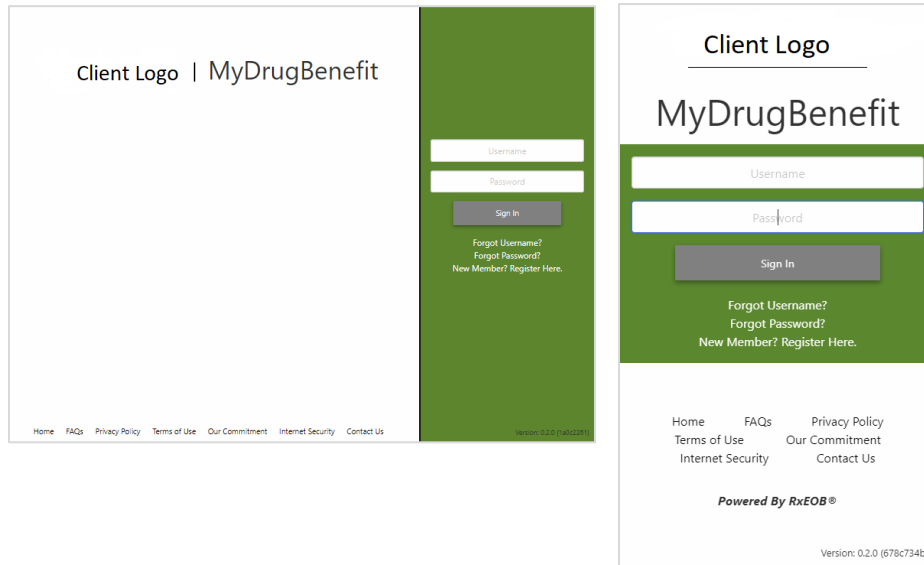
Client Logo | MyDrugBenefit

Username

Password

Sign In

Forgot Username?
Forgot Password?
New Member? Register Here.

Home FAQs Privacy Policy Terms of Use Our Commitment Internet Security Contact Us

Version: 0.2.0 (1a0c2261)

Client Logo

MyDrugBenefit

Username

Password

Sign In

Forgot Username?
Forgot Password?
New Member? Register Here.

Home FAQs Privacy Policy
Terms of Use Our Commitment
Internet Security Contact Us

Powered By RxEOB®

Version: 0.2.0 (678c734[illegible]